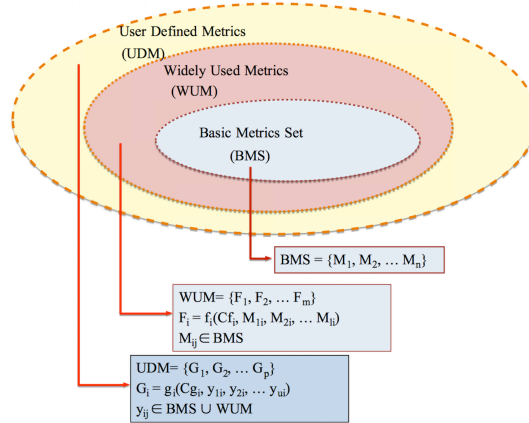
User Defined Metrics
(UDM)

Widely Used Metrics
(WUM)

Basic Metrics Set
(BMS)

BMS = $\{M_1, M_2, \ldots M_n\}$

WUM= $\{F_1, F_2, \ldots F_m\}$
$F_i = f_i(Cf_i, M_{1i}, M_{2i}, \ldots M_{ii})$
$M_{ij} \in$ BMS

UDM= $\{G_1, G_2, \ldots G_p\}$
$G_i = g_i(Cg_i, y_{1i}, y_{2i}, \ldots y_{ui})$
$y_{ij} \in$ BMS $\cup$ WUM